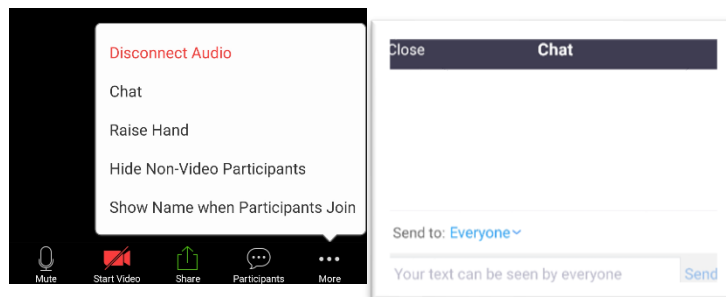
Disconnect Audio

Chat

Raise Hand

Hide Non-Video Participants

Show Name when Participants Join

Mute Start Video Share Participants More

Close Chat

Send to: Everyone

Your text can be seen by everyone

Send